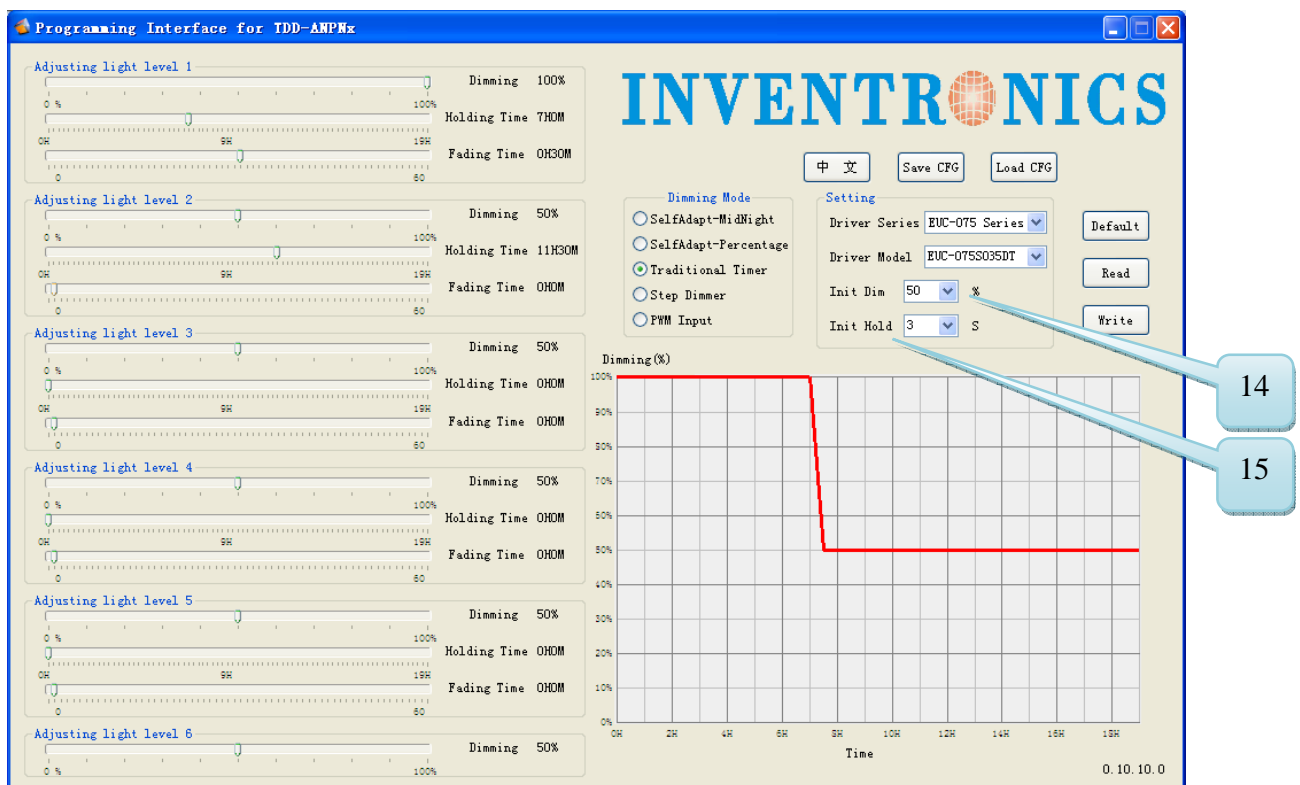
Programming Interface for TDD-ANPNx

Adjusting light level 1
Dimming 100%
0 % 100%
Holding Time 7H0M
0H 9H 15H
Fading Time 0H30M
0 60

Adjusting light level 2
Dimming 50%
0 % 100%
Holding Time 11H30M
0H 9H 15H
Fading Time 0H0M
0 60

Adjusting light level 3
Dimming 50%
0 % 100%
Holding Time 0H0M
0H 9H 15H
Fading Time 0H0M
0 60

Adjusting light level 4
Dimming 50%
0 % 100%
Holding Time 0H0M
0H 9H 15H
Fading Time 0H0M
0 60

Adjusting light level 5
Dimming 50%
0 % 100%
Holding Time 0H0M
0H 9H 15H
Fading Time 0H0M
0 60

Adjusting light level 6
Dimming 50%
0 % 100%

INVENTRONICS

中 文
Save CFG
Load CFG

Dimming Mode
SelfAdapt-MidNight
SelfAdapt-Percentage
Traditional Timer
Step Dimmer
PWM Input

Setting
Driver Series EUC-075 Series
Driver Model EUC-075S035DT
Init Dim 50 %
Init Hold 3 S

Default
Read
Write

14
15

Dimming(%)
100%
90%
80%
70%
60%
50%
40%
30%
20%
10%
0%
0H 2H 4H 6H 8H 10H 12H 14H 16H 18H
Time

0.10.10.0